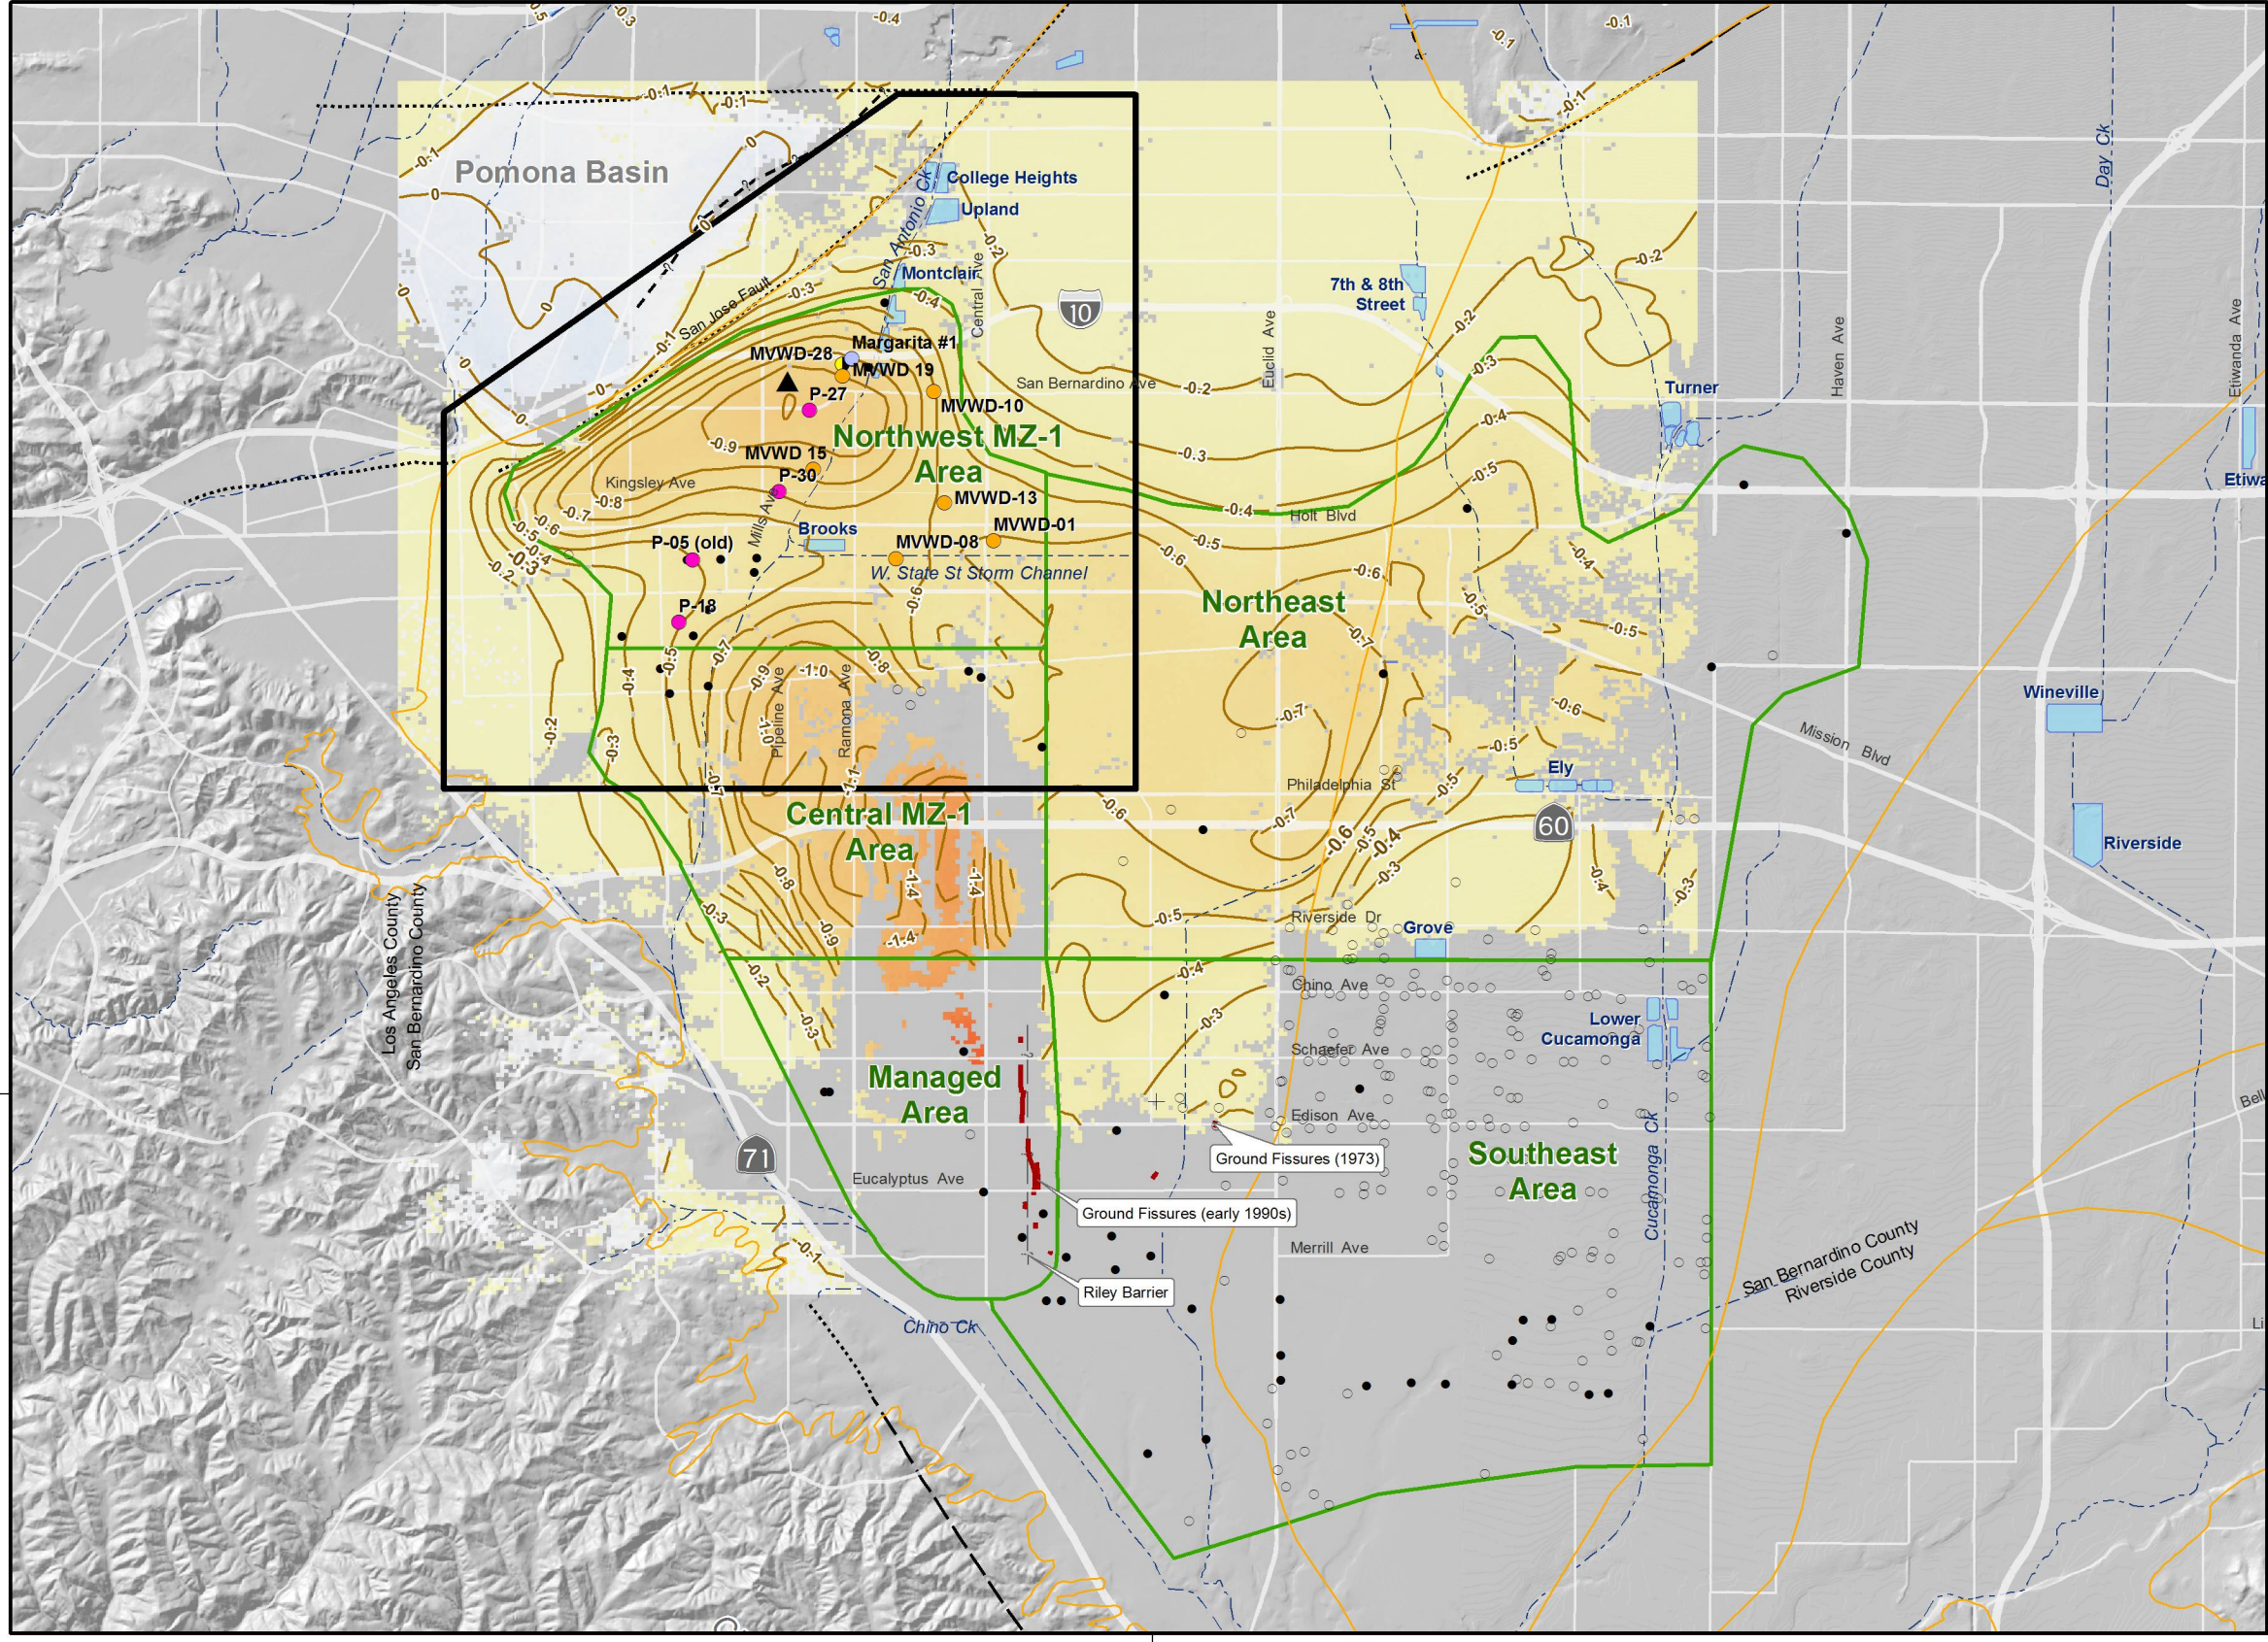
Pomona Basin

College Heights

Upland

San Antonio Ck

Montclair

Central Ave

10

San Jose Fault

Margarita #1

MVWD-28

MVWD 19

P-27

MVWD-10

San Bernardino Ave

Northwest MZ-1 Area

MVWD 15

P-30

Kingsley Ave

MVWD-13

Mills Ave

Brooks

MVWD-01

P-05 (old)

MVWD-08

W. State St Storm Channel

P-18

Pipeline Ave

Ramona Ave

Central MZ-1 Area

Euclid Ave

7th & 8th Street

Holt Blvd

Northeast Area

Philadelphia St

Ely

60

Riverside Dr

Grove

Chino Ave

Schaefer Ave

Edison Ave

Merrill Ave

Lower Cucamonga

Southeast Area

Cucamonga Ck

Turner

Haven Ave

Etiwanda Ave

Etiwa

Day Ck

Mission Blvd

Wineville

Riverside

Managed Area

71

Eucalyptus Ave

Ground Fissures (1973)

Ground Fissures (early 1990s)

Riley Barrier

Chino Ck

Los Angeles County
San Bernardino County

San Bernardino County
Riverside County

Bell

Li

-0.1 -0.2 -0.3 -0.4 -0.5 -0.6 -0.7 -0.8 -0.9 -1.0 -1.1 -1.4 0